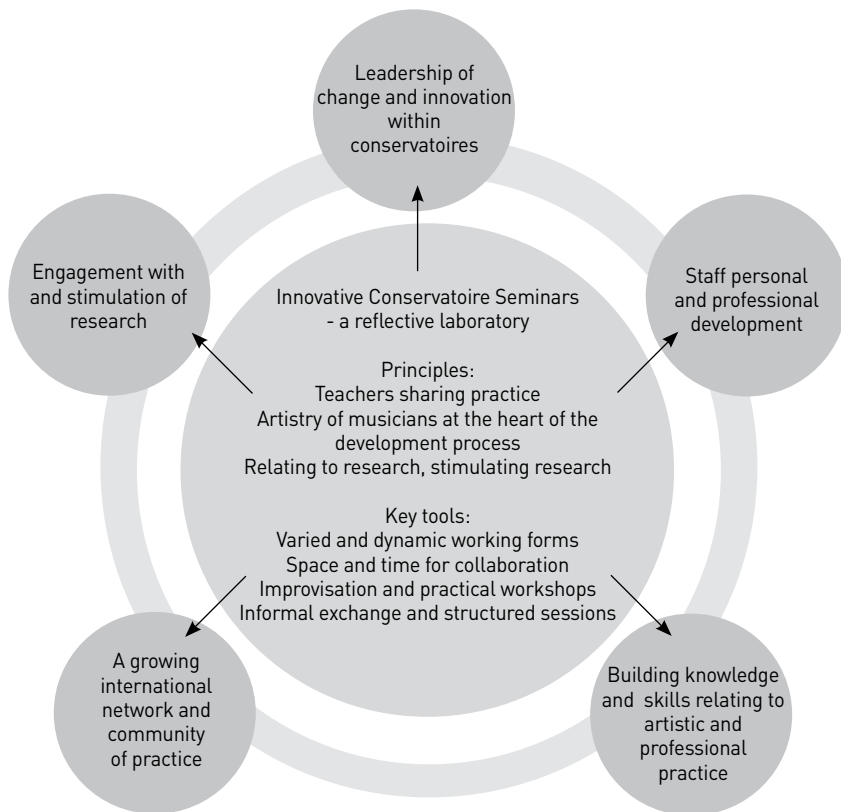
Leadership of change and innovation within conservatoires

Engagement with and stimulation of research

Staff personal and professional development

Innovative Conservatoire Seminars - a reflective laboratory

Principles:
Teachers sharing practice
Artistry of musicians at the heart of the development process
Relating to research, stimulating research

Key tools:
Varied and dynamic working forms
Space and time for collaboration
Improvisation and practical workshops
Informal exchange and structured sessions

A growing international network and community of practice

Building knowledge and skills relating to artistic and professional practice